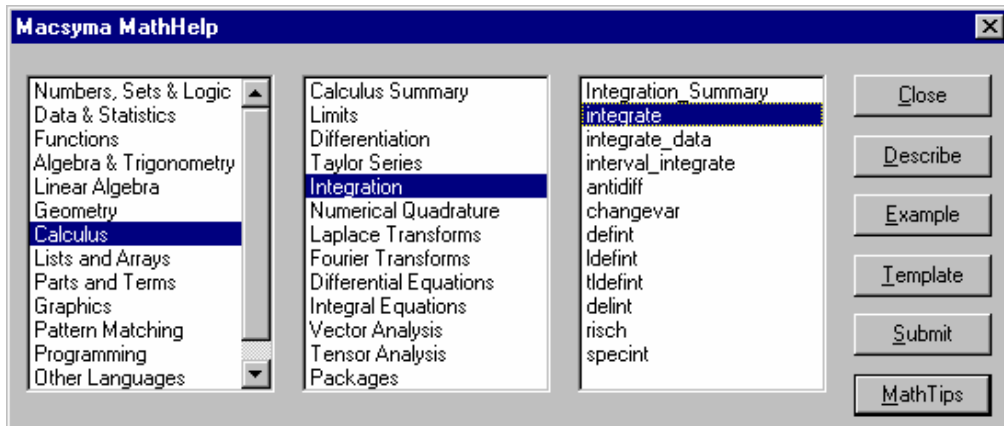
Macsyma MathHelp

Numbers, Sets & Logic
Data & Statistics
Functions
Algebra & Trigonometry
Linear Algebra
Geometry
Calculus
Lists and Arrays
Parts and Terms
Graphics
Pattern Matching
Programming
Other Languages

Calculus Summary
Limits
Differentiation
Taylor Series
Integration
Numerical Quadrature
Laplace Transforms
Fourier Transforms
Differential Equations
Integral Equations
Vector Analysis
Tensor Analysis
Packages

Integration_Summary
integrate
integrate_data
interval_integrate
antidiff
changevar
defint
ldefint
tldefint
delint
risch
specint

Close
Describe
Example
Template
Submit
MathTips